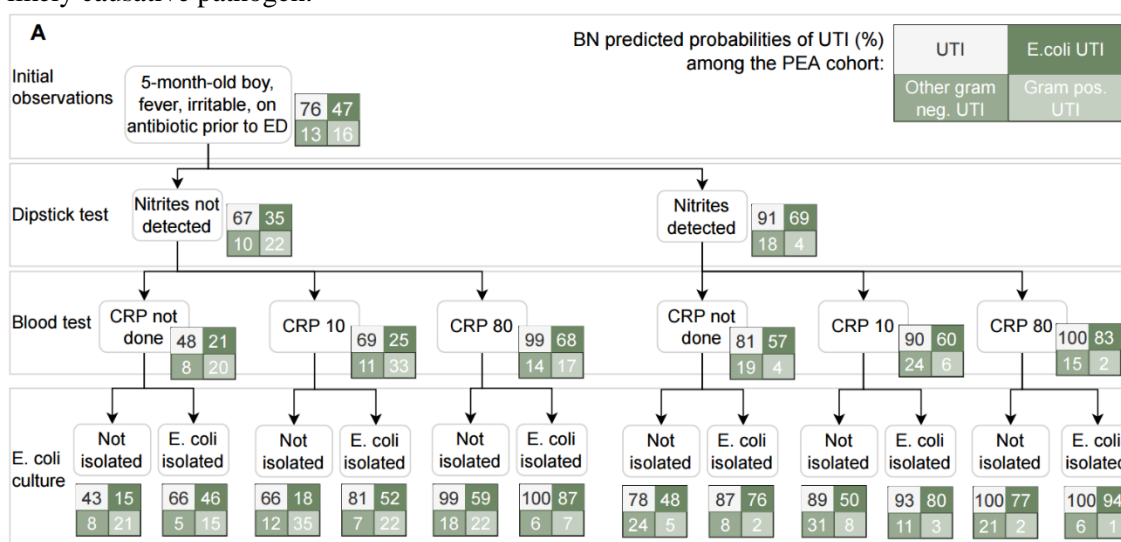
likely causative pathogen.

A

BN predicted probabilities of UTI (%) among the PEA cohort:

| UTI | E.coli UTI |
|---|---|
| Other gram neg. UTI | Gram pos. UTI |

Initial observations

5-month-old boy, fever, irritable, on antibiotic prior to ED

| 76 | 47 |
|---|---|
| 13 | 16 |

Dipstick test

Nitrites not detected

| 67 | 35 |
|---|---|
| 10 | 22 |

Nitrites detected

| 91 | 69 |
|---|---|
| 18 | 4 |

Blood test

CRP not done

| 48 | 21 |
|---|---|
| 8 | 20 |

CRP 10

| 69 | 25 |
|---|---|
| 11 | 33 |

CRP 80

| 99 | 68 |
|---|---|
| 14 | 17 |

CRP not done

| 81 | 57 |
|---|---|
| 19 | 4 |

CRP 10

| 90 | 60 |
|---|---|
| 24 | 6 |

CRP 80

| 100 | 83 |
|---|---|
| 15 | 2 |

E. coli culture

Not isolated

| 43 | 15 |
|---|---|
| 8 | 21 |

E. coli isolated

| 66 | 46 |
|---|---|
| 5 | 15 |

Not isolated

| 66 | 18 |
|---|---|
| 12 | 35 |

E. coli isolated

| 81 | 52 |
|---|---|
| 7 | 22 |

Not isolated

| 99 | 59 |
|---|---|
| 18 | 22 |

E. coli isolated

| 100 | 87 |
|---|---|
| 6 | 7 |

Not isolated

| 78 | 48 |
|---|---|
| 24 | 5 |

E. coli isolated

| 87 | 76 |
|---|---|
| 8 | 2 |

Not isolated

| 89 | 50 |
|---|---|
| 31 | 8 |

E. coli isolated

| 93 | 80 |
|---|---|
| 11 | 3 |

Not isolated

| 100 | 77 |
|---|---|
| 21 | 2 |

E. coli isolated

| 100 | 94 |
|---|---|
| 6 | 1 |